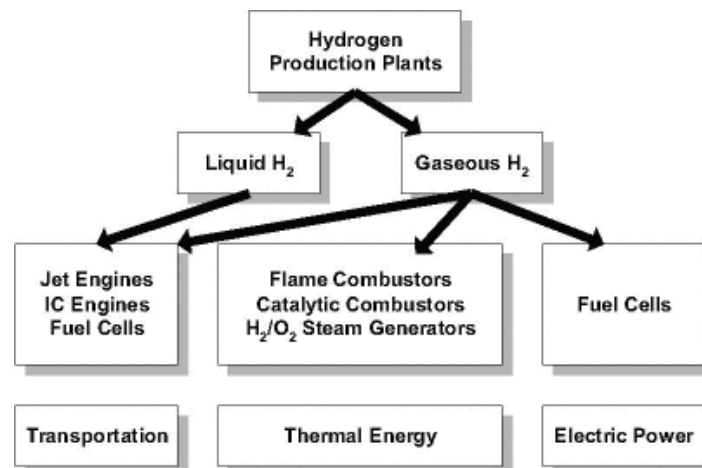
Hydrogen Production Plants

Liquid $H_2$

Gaseous $H_2$

Jet Engines
IC Engines
Fuel Cells

Flame Combustors
Catalytic Combustors
$H_2/O_2$ Steam Generators

Fuel Cells

Transportation

Thermal Energy

Electric Power